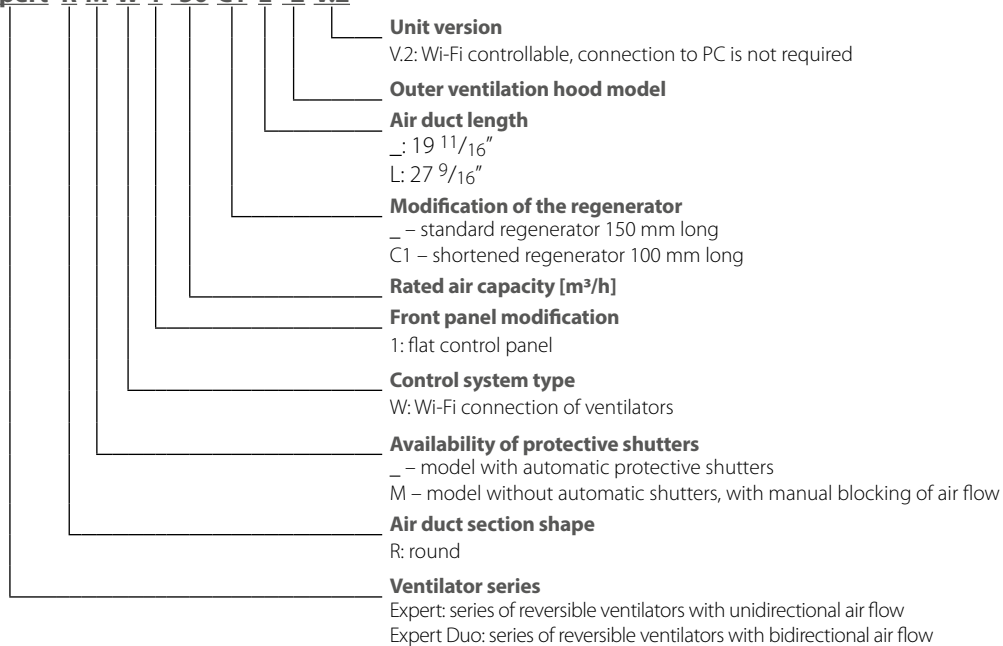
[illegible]

Unit version
V.2: Wi-Fi controllable, connection to PC is not required

Outer ventilation hood model

Air duct length
_: 19 $^{11}/_{16}$″
L: 27 $^{9}/_{16}$″

Modification of the regenerator
_ – standard regenerator 150 mm long
C1 – shortened regenerator 100 mm long

Rated air capacity [m³/h]

Front panel modification
1: flat control panel

Control system type
W: Wi-Fi connection of ventilators

Availability of protective shutters
_ – model with automatic protective shutters
M – model without automatic shutters, with manual blocking of air flow

Air duct section shape
R: round

Ventilator series
Expert: series of reversible ventilators with unidirectional air flow
Expert Duo: series of reversible ventilators with bidirectional air flow